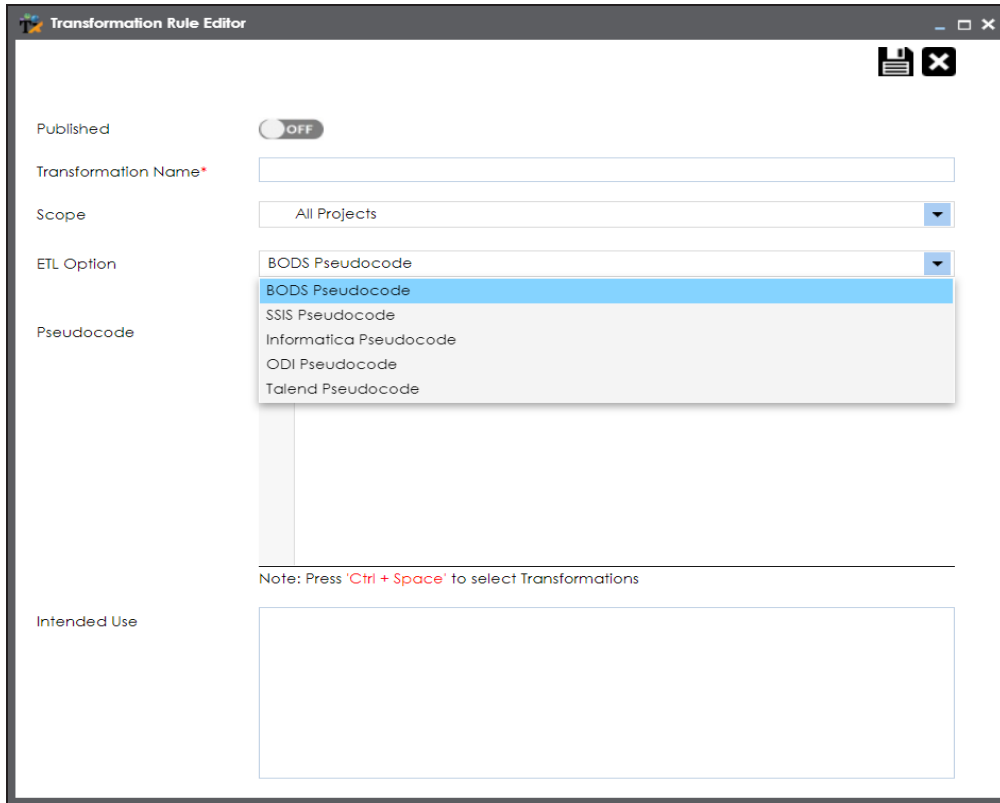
Transformation Rule Editor

Published
OFF

Transformation Name*

Scope
All Projects

ETL Option
BODS Pseudocode

BODS Pseudocode
SSIS Pseudocode
Informatica Pseudocode
ODI Pseudocode
Talend Pseudocode

Pseudocode

Note: Press 'Ctrl + Space' to select Transformations

Intended Use